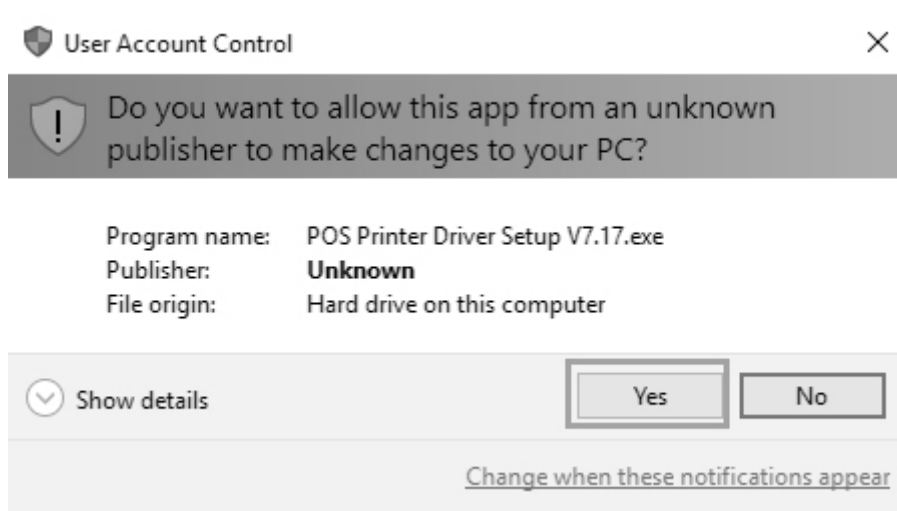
User Account Control

×

Do you want to allow this app from an unknown publisher to make changes to your PC?

Program name: POS Printer Driver Setup V7.17.exe
Publisher: **Unknown**
File origin: Hard drive on this computer

Show details

Yes

No

Change when these notifications appear